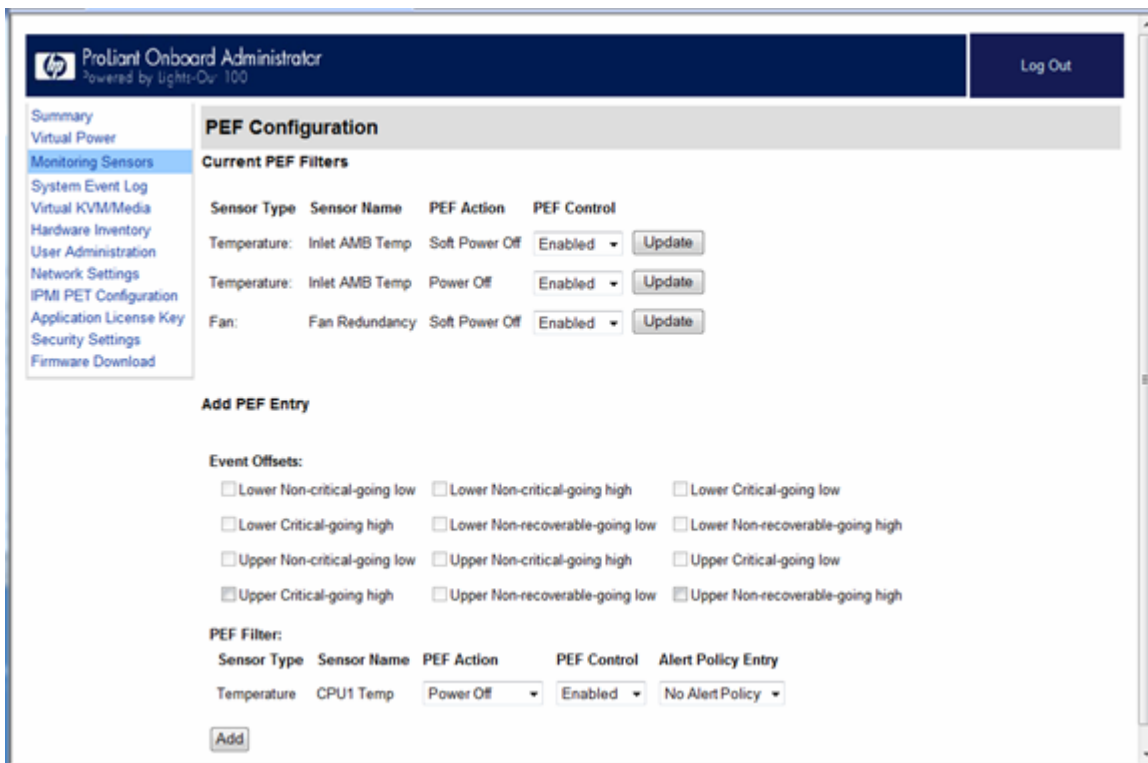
ProLiant Onboard Administrator
Powered by Lights-Out 100

Log Out

Summary
Virtual Power
Monitoring Sensors
System Event Log
Virtual KVM/Media
Hardware Inventory
User Administration
Network Settings
IPMI PET Configuration
Application License Key
Security Settings
Firmware Download

PEF Configuration

Current PEF Filters

| Sensor Type | Sensor Name | PEF Action | PEF Control | |
|---|---|---|---|---|
| Temperature: | Inlet AMB Temp | Soft Power Off | Enabled | Update |
| Temperature: | Inlet AMB Temp | Power Off | Enabled | Update |
| Fan: | Fan Redundancy | Soft Power Off | Enabled | Update |

Add PEF Entry

Event Offsets:

Lower Non-critical-going low
Lower Non-critical-going high
Lower Critical-going low
Lower Critical-going high
Lower Non-recoverable-going low
Lower Non-recoverable-going high
Upper Non-critical-going low
Upper Non-critical-going high
Upper Critical-going low
Upper Critical-going high
Upper Non-recoverable-going low
Upper Non-recoverable-going high

PEF Filter:

| Sensor Type | Sensor Name | PEF Action | PEF Control | Alert Policy Entry |
|---|---|---|---|---|
| Temperature | CPU1 Temp | Power Off | Enabled | No Alert Policy |

Add